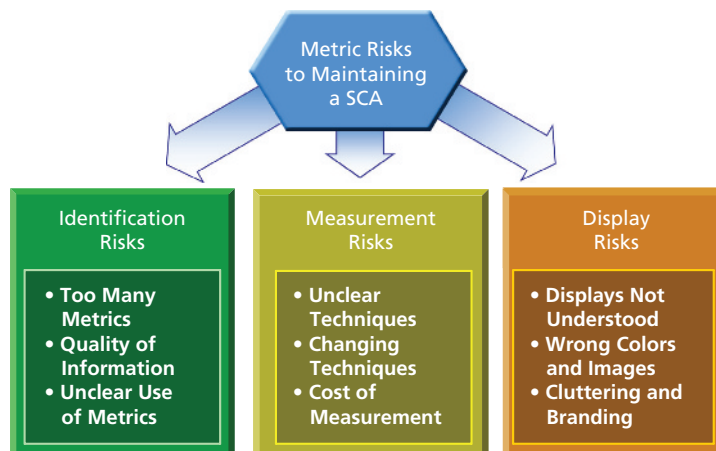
Metric Risks to Maintaining a SCA

Identification Risks

• Too Many Metrics
• Quality of Information
• Unclear Use of Metrics

Measurement Risks

• Unclear Techniques
• Changing Techniques
• Cost of Measurement

Display Risks

• Displays Not Understood
• Wrong Colors and Images
• Cluttering and Branding